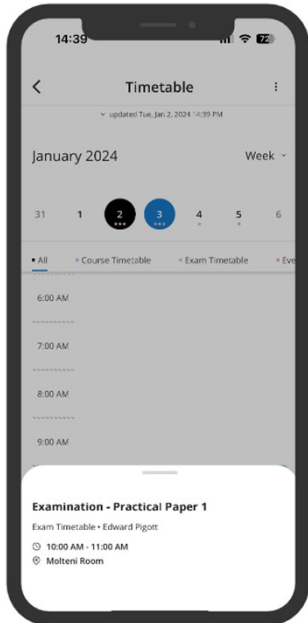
14:39

Timetable

updated Tue, Jan 2, 2024 14:39 PM

January 2024

Week

31 1 2 3 4 5 6

All • Course Timetable • Exam Timetable • Eve

6:00 AM

7:00 AM

8:00 AM

9:00 AM

Examination - Practical Paper 1

Exam Timetable • Edward Pigott

10:00 AM - 11:00 AM

Molteni Room